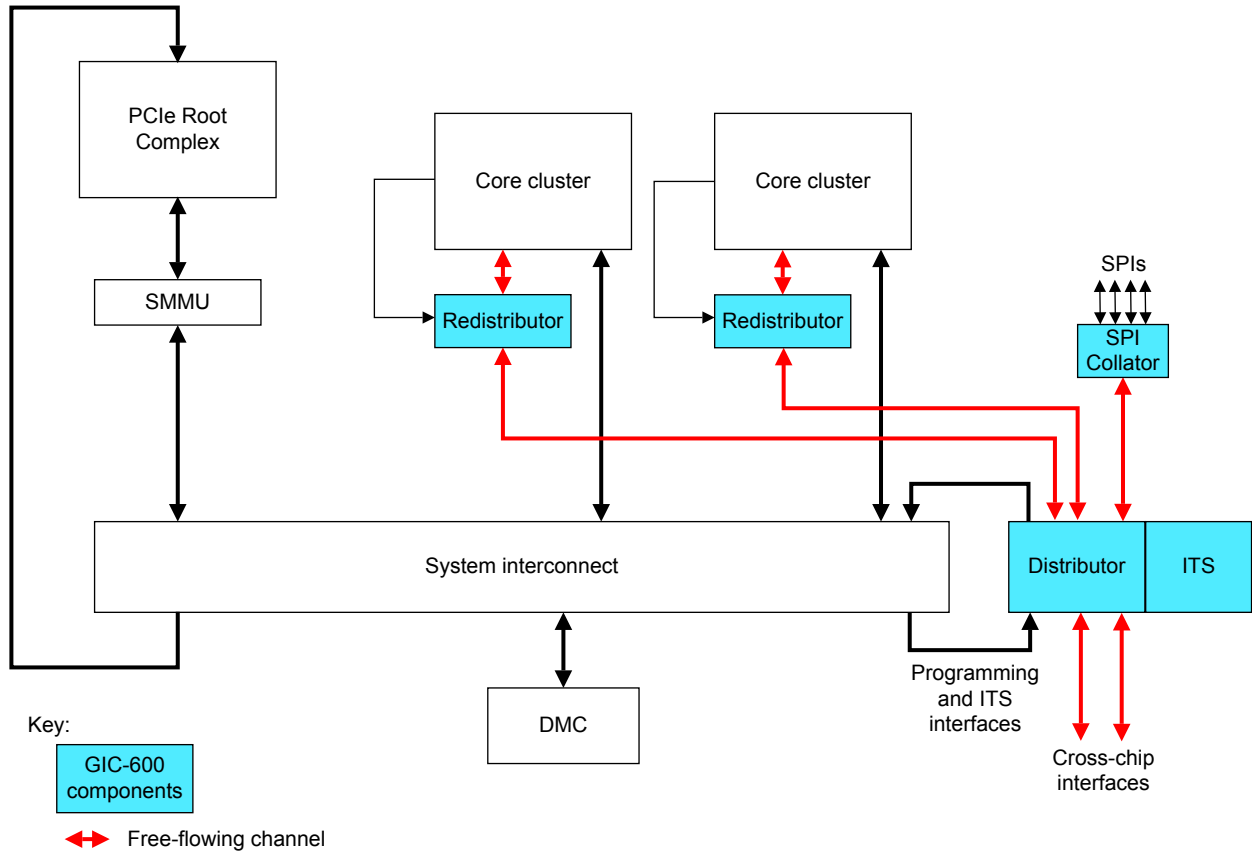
PCIe Root Complex

Core cluster

Core cluster

SPIs

SMMU

Redistributor

Redistributor

SPI Collator

System interconnect

Distributor

ITS

Programming and ITS interfaces

DMC

Cross-chip interfaces

Key:

GIC-600 components

Free-flowing channel